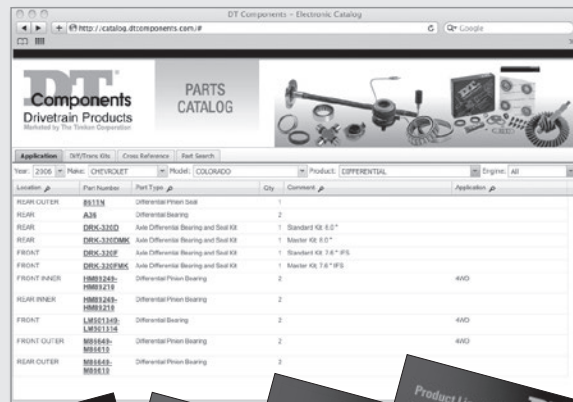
DT Components - Electronic Catalog

http://catalog.dtcomponents.com/#

Google

DT Components
Drivetrain Products
Marketed by The Timken Corporation

PARTS CATALOG

Application | Diff/Trans Kits | Cross Reference | Part Search

Year: 2006 | Make: CHEVROLET | Model: COLORADO | Product: DIFFERENTIAL | Engine: All

| Location | Part Number | Part Type | Qty | Comment | Application |
|---|---|---|---|---|---|
| REAR OUTER | 8611N | Differential Pinion Seal | 1 | | |
| REAR | A36 | Differential Bearing | 2 | | |
| REAR | DRK-320D | Axle Differential Bearing and Seal Kit | 1 | Standard Kit 8.0" | |
| REAR | DRK-320DMK | Axle Differential Bearing and Seal Kit | 1 | Master Kit 8.0" | |
| FRONT | DRK-320F | Axle Differential Bearing and Seal Kit | 1 | Standard Kit 7.6" IFS | |
| FRONT | DRK-320FMK | Axle Differential Bearing and Seal Kit | 1 | Master Kit 7.6" IFS | |
| FRONT INNER | HM89249-HM89210 | Differential Pinion Bearing | 2 | | 4WD |
| REAR INNER | HM89249-HM89210 | Differential Pinion Bearing | 2 | | |
| FRONT | LM501349-LM501314 | Differential Bearing | 2 | | 4WD |
| FRONT OUTER | M86649-M86610 | Differential Pinion Bearing | 2 | | 4WD |
| REAR OUTER | M86649-M86610 | Differential Pinion Bearing | 2 | | |

Product Li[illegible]